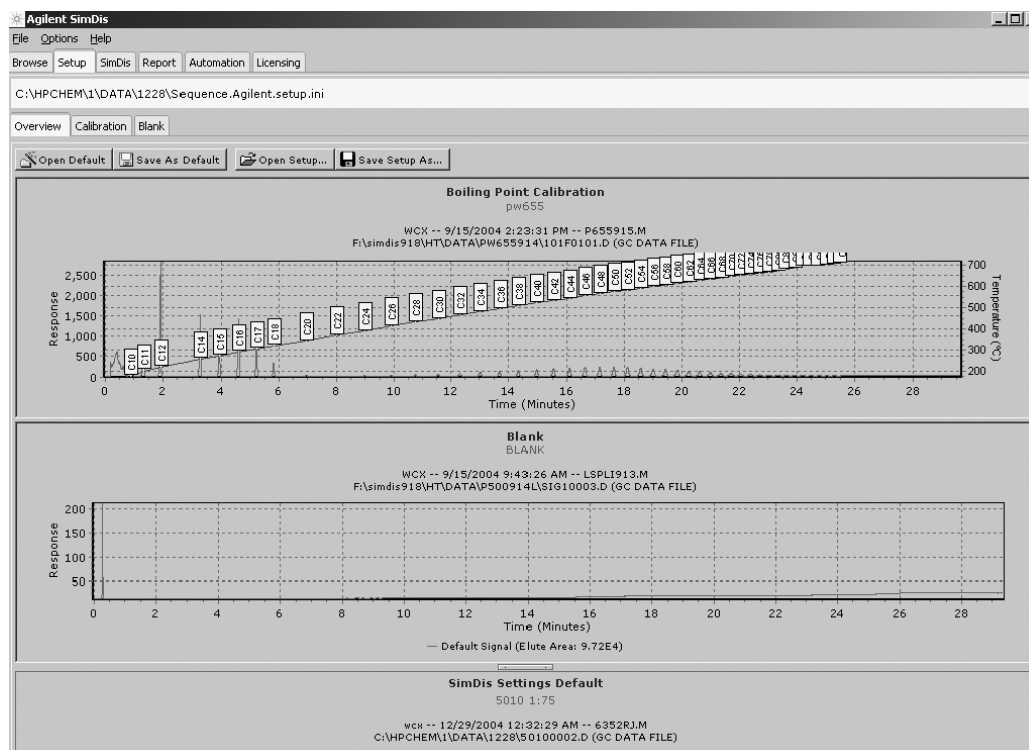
Agilent SimDis

File Options Help

Browse Setup SimDis Report Automation Licensing

C:\HPCHEM\1\DATA\1228\Sequence.Agilent.setup.ini

Overview Calibration Blank

Open Default | Save As Default | Open Setup... | Save Setup As...

**Boiling Point Calibration**
pw655

WCX -- 9/15/2004 2:23:31 PM -- P655915.M
F:\simdis918\HT\DATA\PW655914\101F0101.D (GC DATA FILE)

Response
2,500
2,000
1,500
1,000
500
0

C10 C11 C12 C14 C15 C16 C17 C18 C20 C22 C24 C26 C28 C30 C32 C34 C36 C38 C40 C42 C44 C46 C48 C50 C52 C54 C56 C58 C60 C62 C64 C66 C68 C70 C72 C74 C76 C78 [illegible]

Temperature (°C)
700
600
500
400
300
200

0 2 4 6 8 10 12 14 16 18 20 22 24 26 28
Time (Minutes)

**Blank**
BLANK

WCX -- 9/15/2004 9:43:26 AM -- LSPLI913.M
F:\simdis918\HT\DATA\P500914L\SIG10003.D (GC DATA FILE)

Response
200
150
100
50

0 2 4 6 8 10 12 14 16 18 20 22 24 26 28
Time (Minutes)

— Default Signal (Elute Area: 9.72E4)

**SimDis Settings Default**
5010 1:75

WCH -- 12/29/2004 12:32:29 AM -- 6352RJ.M
C:\HPCHEM\1\DATA\1228\50100002.D (GC DATA FILE)